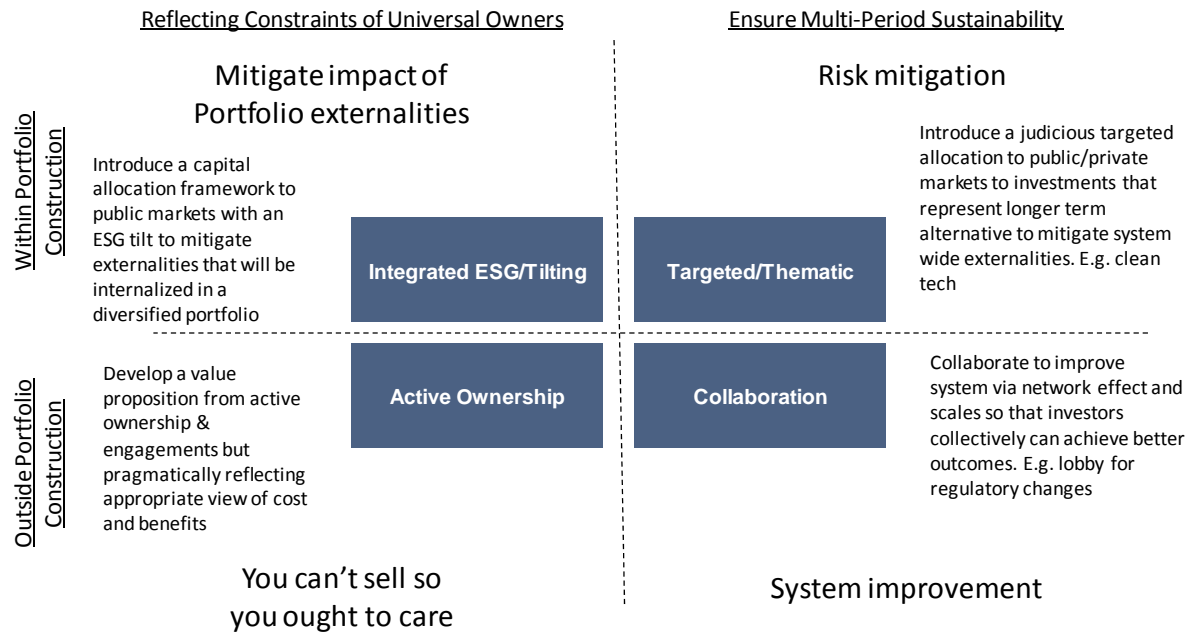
Reflecting Constraints of Universal Owners

Ensure Multi-Period Sustainability

Within Portfolio Construction

Mitigate impact of Portfolio externalities

Introduce a capital allocation framework to public markets with an ESG tilt to mitigate externalities that will be internalized in a diversified portfolio

Integrated ESG/Tilting

Risk mitigation

Introduce a judicious targeted allocation to public/private markets to investments that represent longer term alternative to mitigate system wide externalities. E.g. clean tech

Targeted/Thematic

Outside Portfolio Construction

Develop a value proposition from active ownership & engagements but pragmatically reflecting appropriate view of cost and benefits

Active Ownership

Collaboration

Collaborate to improve system via network effect and scales so that investors collectively can achieve better outcomes. E.g. lobby for regulatory changes

You can't sell so you ought to care

System improvement